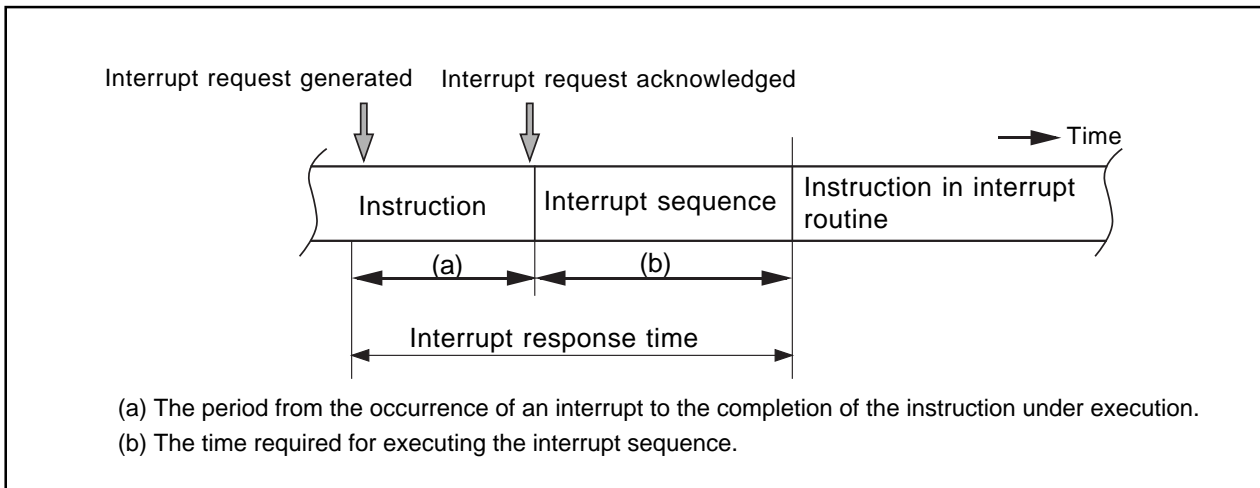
Interrupt request generated

Interrupt request acknowledged

Time

Instruction

Interrupt sequence

Instruction in interrupt routine

(a)

(b)

Interrupt response time

(a) The period from the occurrence of an interrupt to the completion of the instruction under execution.

(b) The time required for executing the interrupt sequence.